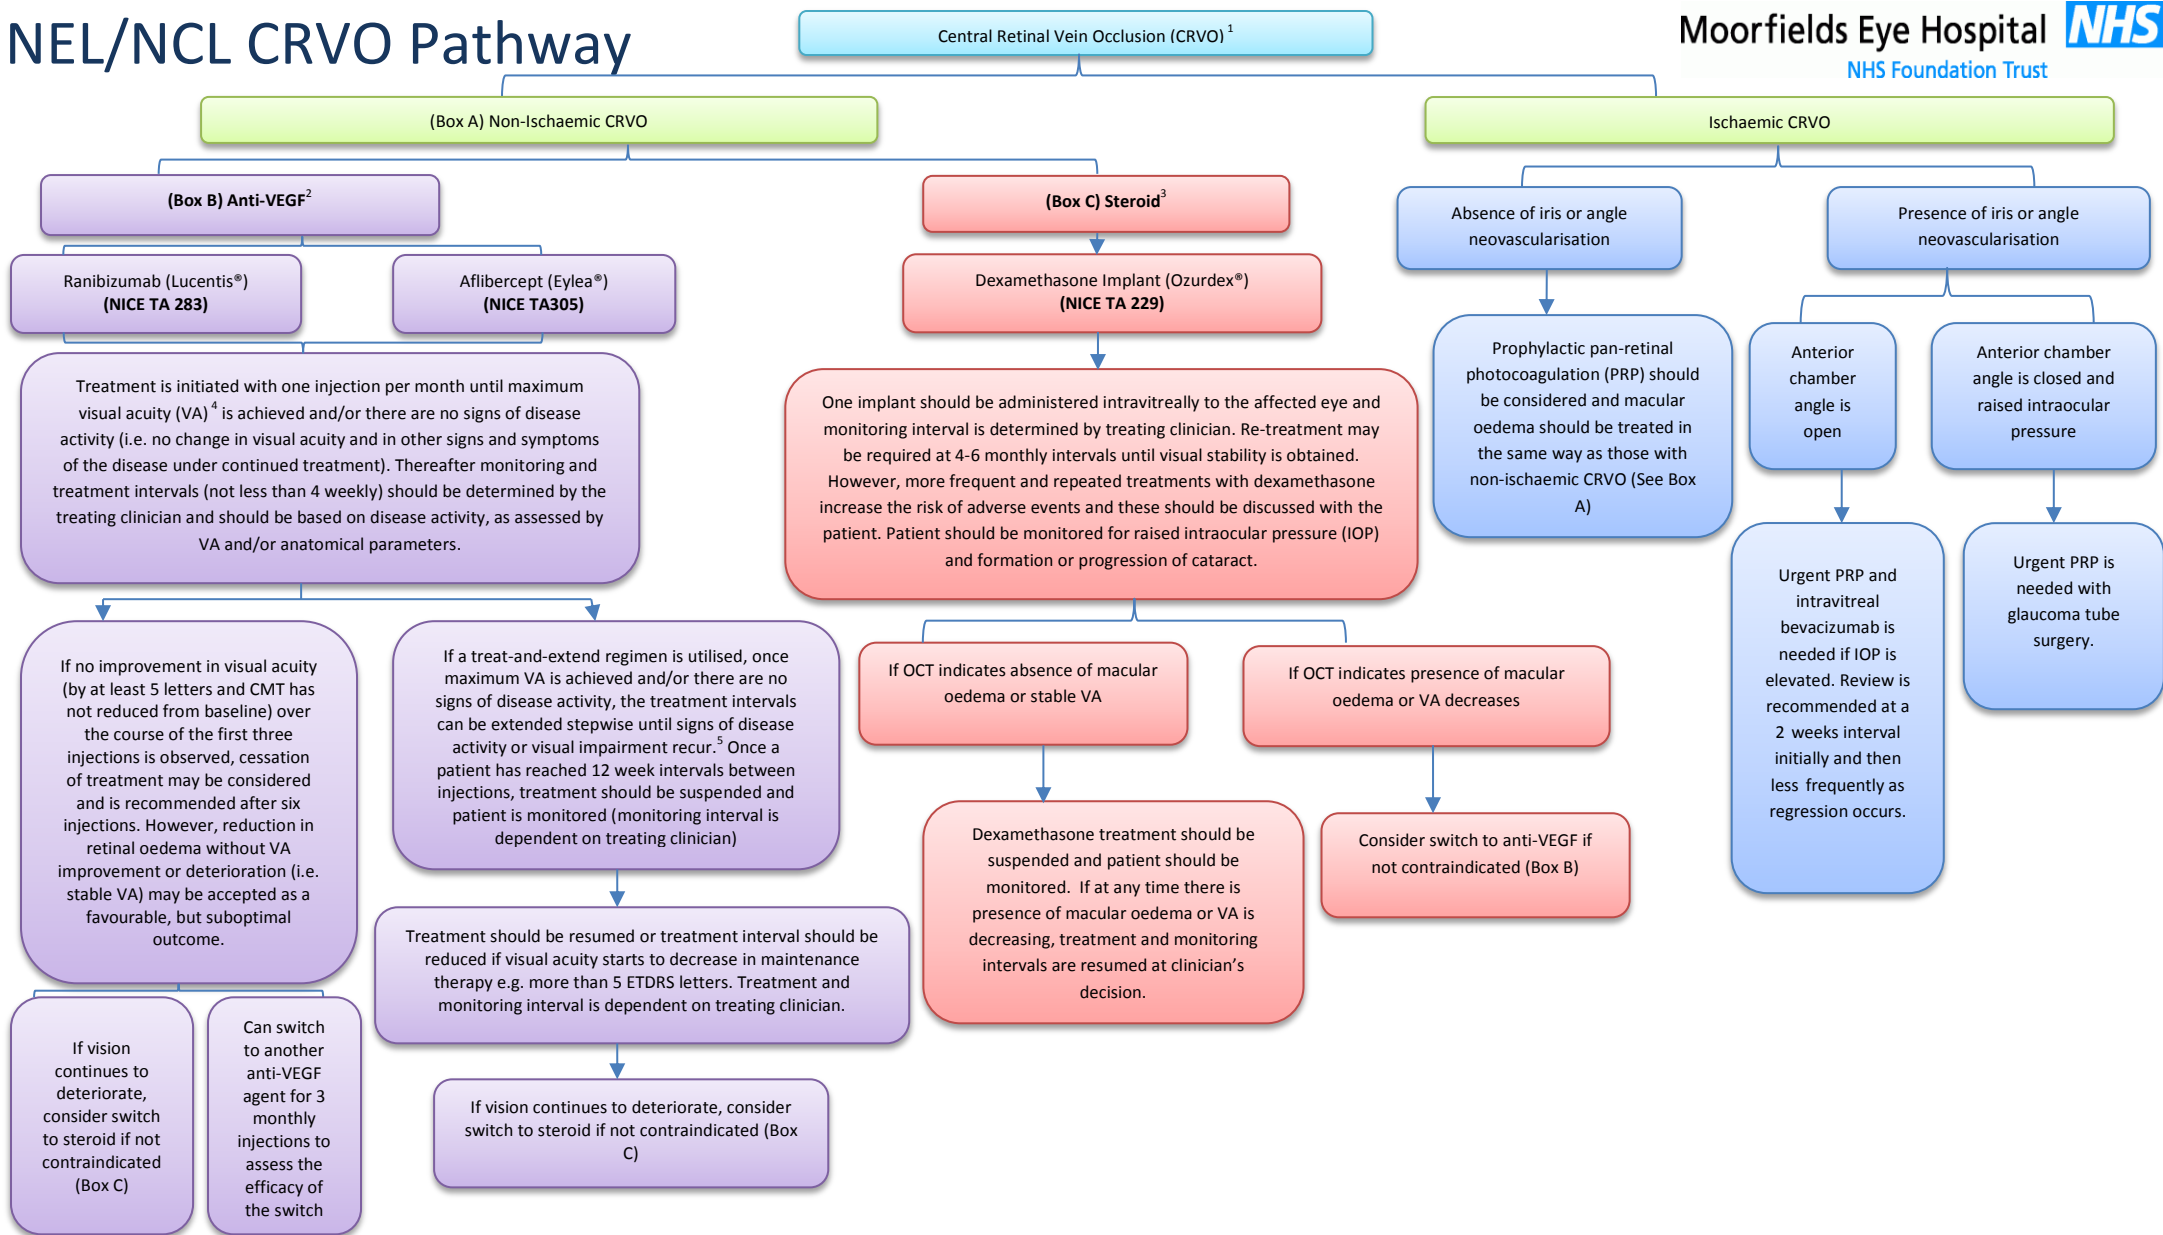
NEL/NCL CRVO Pathway

Central Retinal Vein Occlusion (CRVO) $^{1}$

Moorfields Eye Hospital NHS
NHS Foundation Trust

(Box A) Non-Ischaemic CRVO

Ischaemic CRVO

(Box B) Anti-VEGF$^{2}$

(Box C) Steroid$^{3}$

Absence of iris or angle neovascularisation

Presence of iris or angle neovascularisation

Ranibizumab (Lucentis®)
(NICE TA 283)

Aflibercept (Eylea®)
(NICE TA305)

Dexamethasone Implant (Ozurdex®)
(NICE TA 229)

Prophylactic pan-retinal photocoagulation (PRP) should be considered and macular oedema should be treated in the same way as those with non-ischaemic CRVO (See Box A)

Anterior chamber angle is open

Anterior chamber angle is closed and raised intraocular pressure

Treatment is initiated with one injection per month until maximum visual acuity (VA) $^{4}$ is achieved and/or there are no signs of disease activity (i.e. no change in visual acuity and in other signs and symptoms of the disease under continued treatment). Thereafter monitoring and treatment intervals (not less than 4 weekly) should be determined by the treating clinician and should be based on disease activity, as assessed by VA and/or anatomical parameters.

One implant should be administered intravitreally to the affected eye and monitoring interval is determined by treating clinician. Re-treatment may be required at 4-6 monthly intervals until visual stability is obtained. However, more frequent and repeated treatments with dexamethasone increase the risk of adverse events and these should be discussed with the patient. Patient should be monitored for raised intraocular pressure (IOP) and formation or progression of cataract.

Urgent PRP and intravitreal bevacizumab is needed if IOP is elevated. Review is recommended at a 2 weeks interval initially and then less frequently as regression occurs.

Urgent PRP is needed with glaucoma tube surgery.

If no improvement in visual acuity (by at least 5 letters and CMT has not reduced from baseline) over the course of the first three injections is observed, cessation of treatment may be considered and is recommended after six injections. However, reduction in retinal oedema without VA improvement or deterioration (i.e. stable VA) may be accepted as a favourable, but suboptimal outcome.

If a treat-and-extend regimen is utilised, once maximum VA is achieved and/or there are no signs of disease activity, the treatment intervals can be extended stepwise until signs of disease activity or visual impairment recur.$^{5}$ Once a patient has reached 12 week intervals between injections, treatment should be suspended and patient is monitored (monitoring interval is dependent on treating clinician)

If OCT indicates absence of macular oedema or stable VA

If OCT indicates presence of macular oedema or VA decreases

Dexamethasone treatment should be suspended and patient should be monitored. If at any time there is presence of macular oedema or VA is decreasing, treatment and monitoring intervals are resumed at clinician's decision.

Consider switch to anti-VEGF if not contraindicated (Box B)

Treatment should be resumed or treatment interval should be reduced if visual acuity starts to decrease in maintenance therapy e.g. more than 5 ETDRS letters. Treatment and monitoring interval is dependent on treating clinician.

If vision continues to deteriorate, consider switch to steroid if not contraindicated (Box C)

Can switch to another anti-VEGF agent for 3 monthly injections to assess the efficacy of the switch

If vision continues to deteriorate, consider switch to steroid if not contraindicated (Box C)